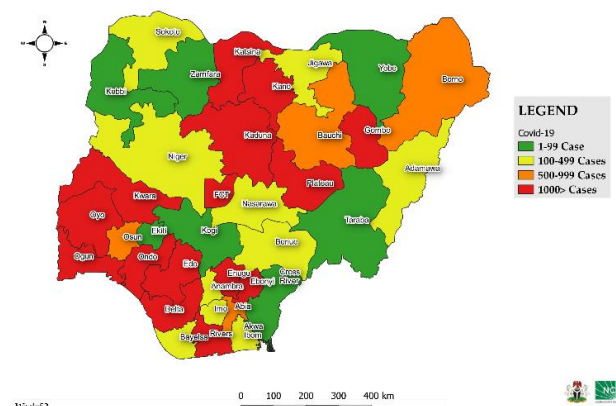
N
W E
S

Sokoto
Katsina
Jigawa
Yobe
Borno
Kebbi
Zamfara
Kano
Bauchi
Gombe
Kaduna
Niger
FCT
Plateau
Adamawa
Kwara
Nasarawa
Taraba
Oyo
Osun
Ekiti
Kogi
Benue
Ogun
Ondo
Edo
Enugu
Ebonyi
Cross River
Anambra
Abia
Imo
Delta
Rivers
Akwa Ibom
Bayelsa

LEGEND
Covid-19
1-99 Case
100-499 Cases
500-999 Cases
1000> Cases

0 100 200 300 400 km

Week52
NC